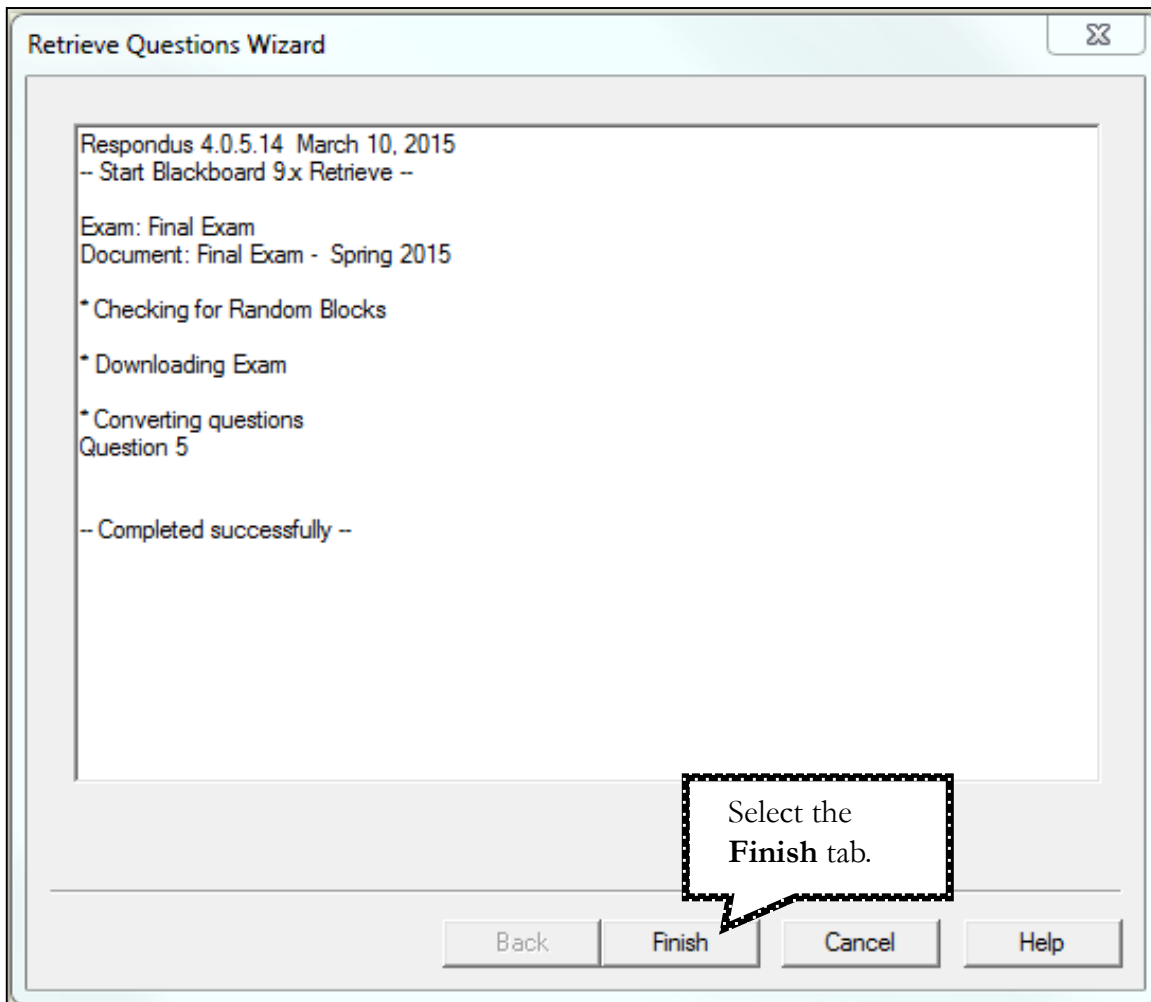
Retrieve Questions Wizard

Respondus 4.0.5.14 March 10, 2015
-- Start Blackboard 9.x Retrieve --

Exam: Final Exam
Document: Final Exam - Spring 2015

* Checking for Random Blocks

* Downloading Exam

* Converting questions
Question 5

-- Completed successfully --

Select the **Finish** tab.

Back Finish Cancel Help